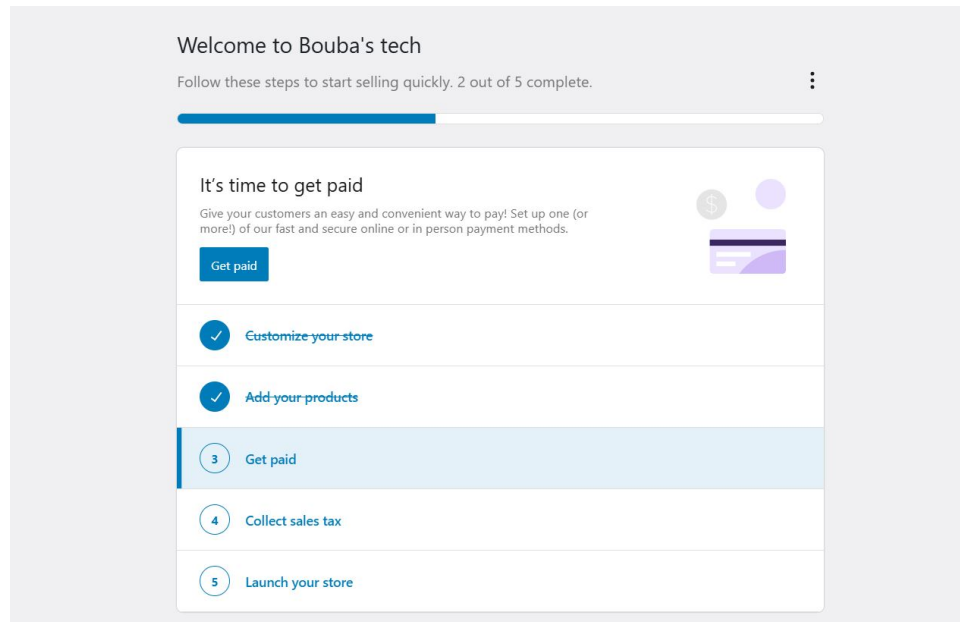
Welcome to Bouba's tech

Follow these steps to start selling quickly. 2 out of 5 complete.

It’s time to get paid

Give your customers an easy and convenient way to pay! Set up one (or more!) of our fast and secure online or in person payment methods.

Get paid

$

Customize your store

Add your products

3 Get paid

4 Collect sales tax

5 Launch your store